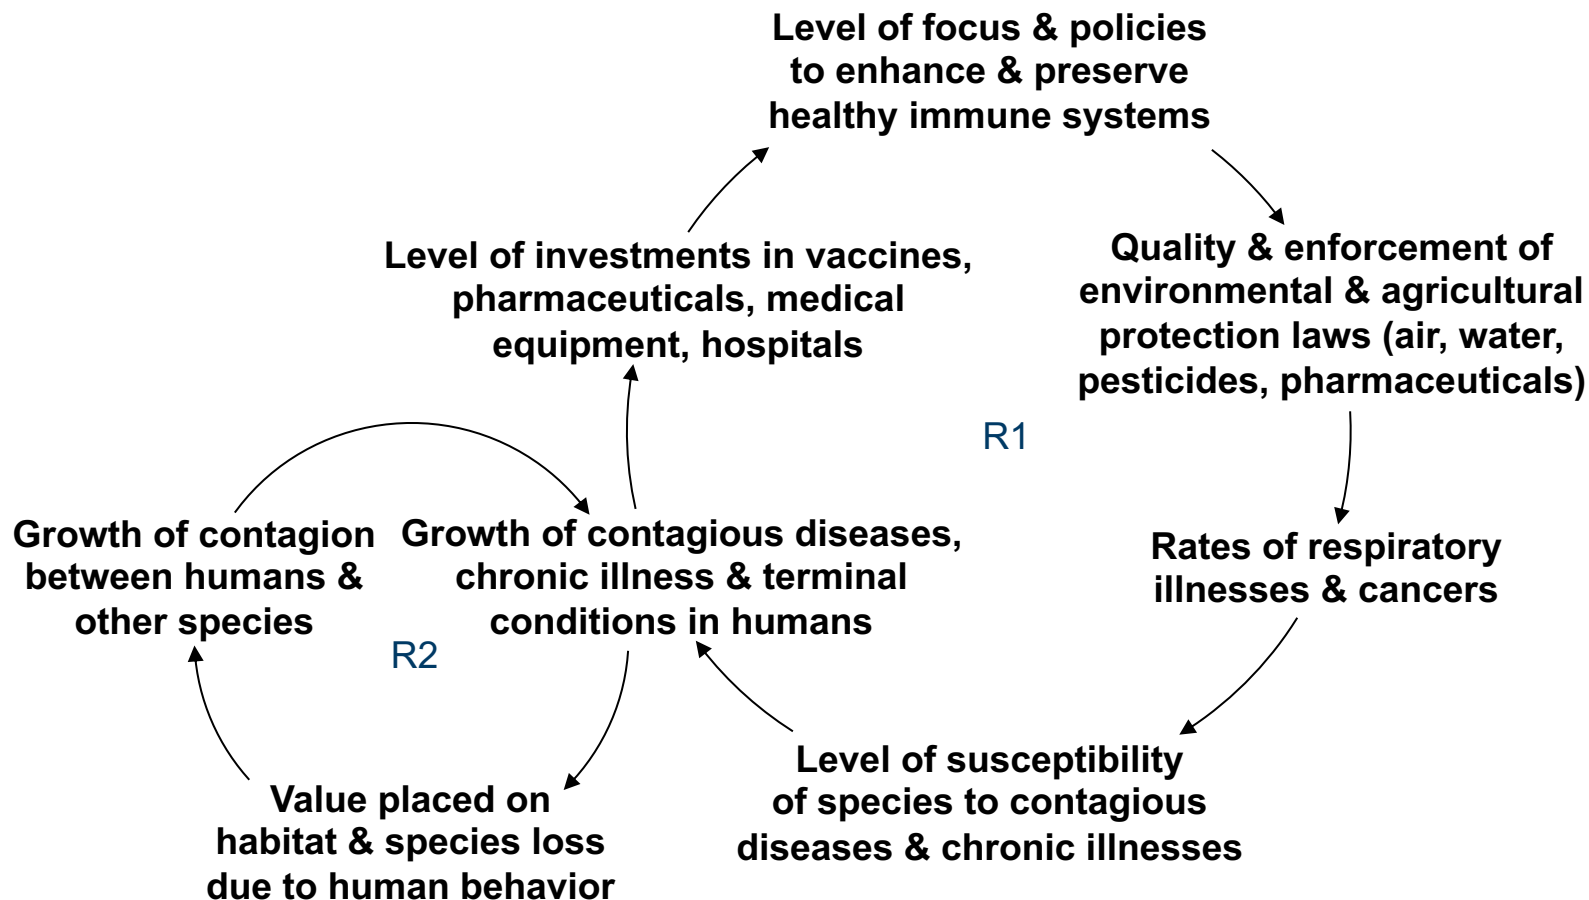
Level of focus & policies to enhance & preserve healthy immune systems

Level of investments in vaccines, pharmaceuticals, medical equipment, hospitals

Quality & enforcement of environmental & agricultural protection laws (air, water, pesticides, pharmaceuticals)

R1

Growth of contagion between humans & other species

Growth of contagious diseases, chronic illness & terminal conditions in humans

Rates of respiratory illnesses & cancers

R2

Value placed on habitat & species loss due to human behavior

Level of susceptibility of species to contagious diseases & chronic illnesses